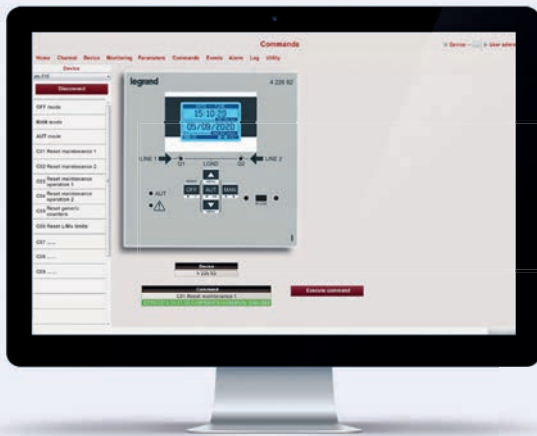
Commands

Home Channel Device Monitoring Parameters Commands Events Alarm Log Utility

Device

Disconnect

OFF mode

MAN mode

AUT mode

C01 Reset maintenance 1

C02 Reset maintenance 2

C03 Reset maintenance operation 1

C04 Reset maintenance operation 2

C05 Reset generic counters

C06 Reset LIMx limits

C07 .....

C08 .....

C09 .....

legrand

4 226 82

15:10:20

05/09/2020

LINE 1

Q1

LOAD

Q2

LINE 2

AUT

OFF

AUT

MAN

Device

Command

C01 Reset maintenance 1

Execute command